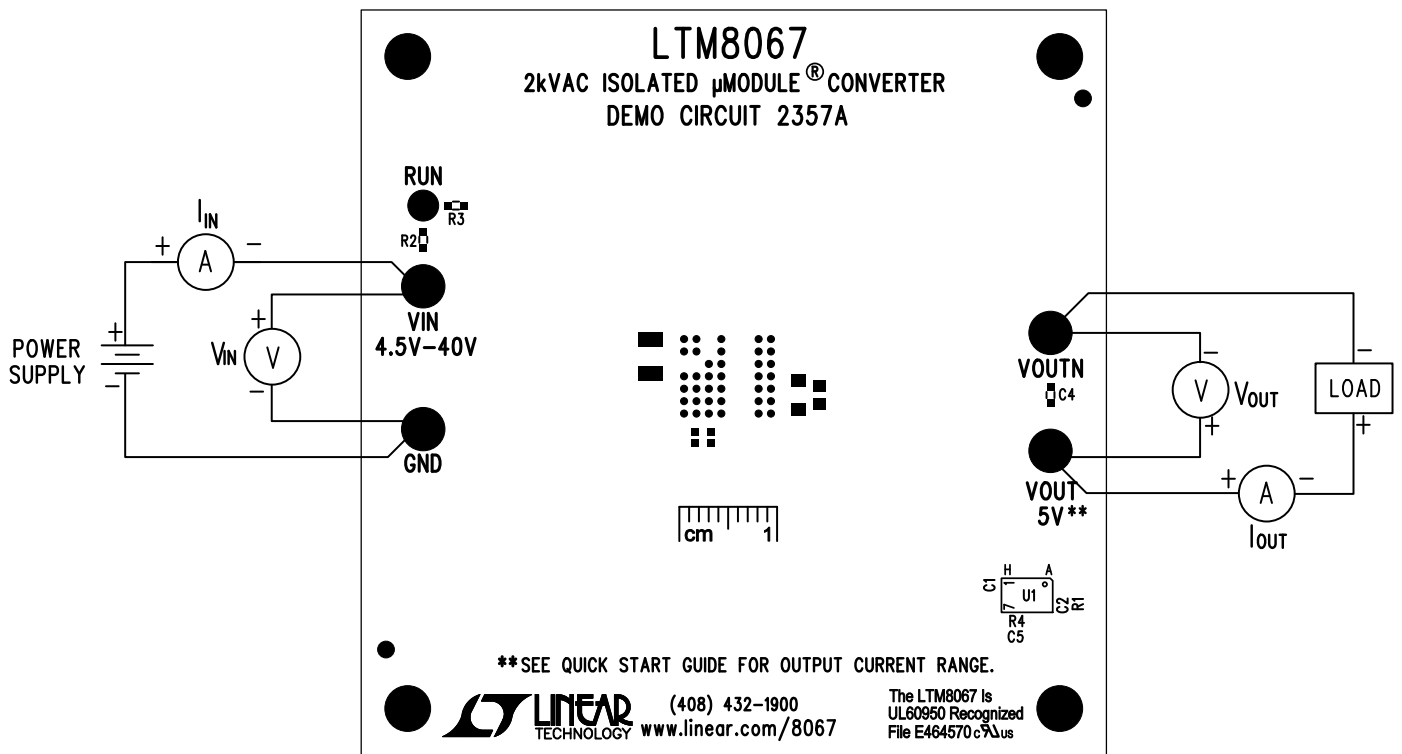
LTM8067
2kVAC ISOLATED µMODULE® CONVERTER
DEMO CIRCUIT 2357A

RUN
R3
R2

$I_{IN}$
+ A −

POWER SUPPLY
+
−

$V_{IN}$ V
+
−

VIN
4.5V−40V

GND

VOUTN
C4

V $V_{OUT}$
−
+

LOAD
−
+

VOUT
5V**

+ A −
$I_{OUT}$

cm 1

C1 H 1 A U1 7 C2 R1
R4
C5

**SEE QUICK START GUIDE FOR OUTPUT CURRENT RANGE.

LINEAR TECHNOLOGY (408) 432−1900
www.linear.com/8067

The LTM8067 Is
UL60950 Recognized
File E464570 c us